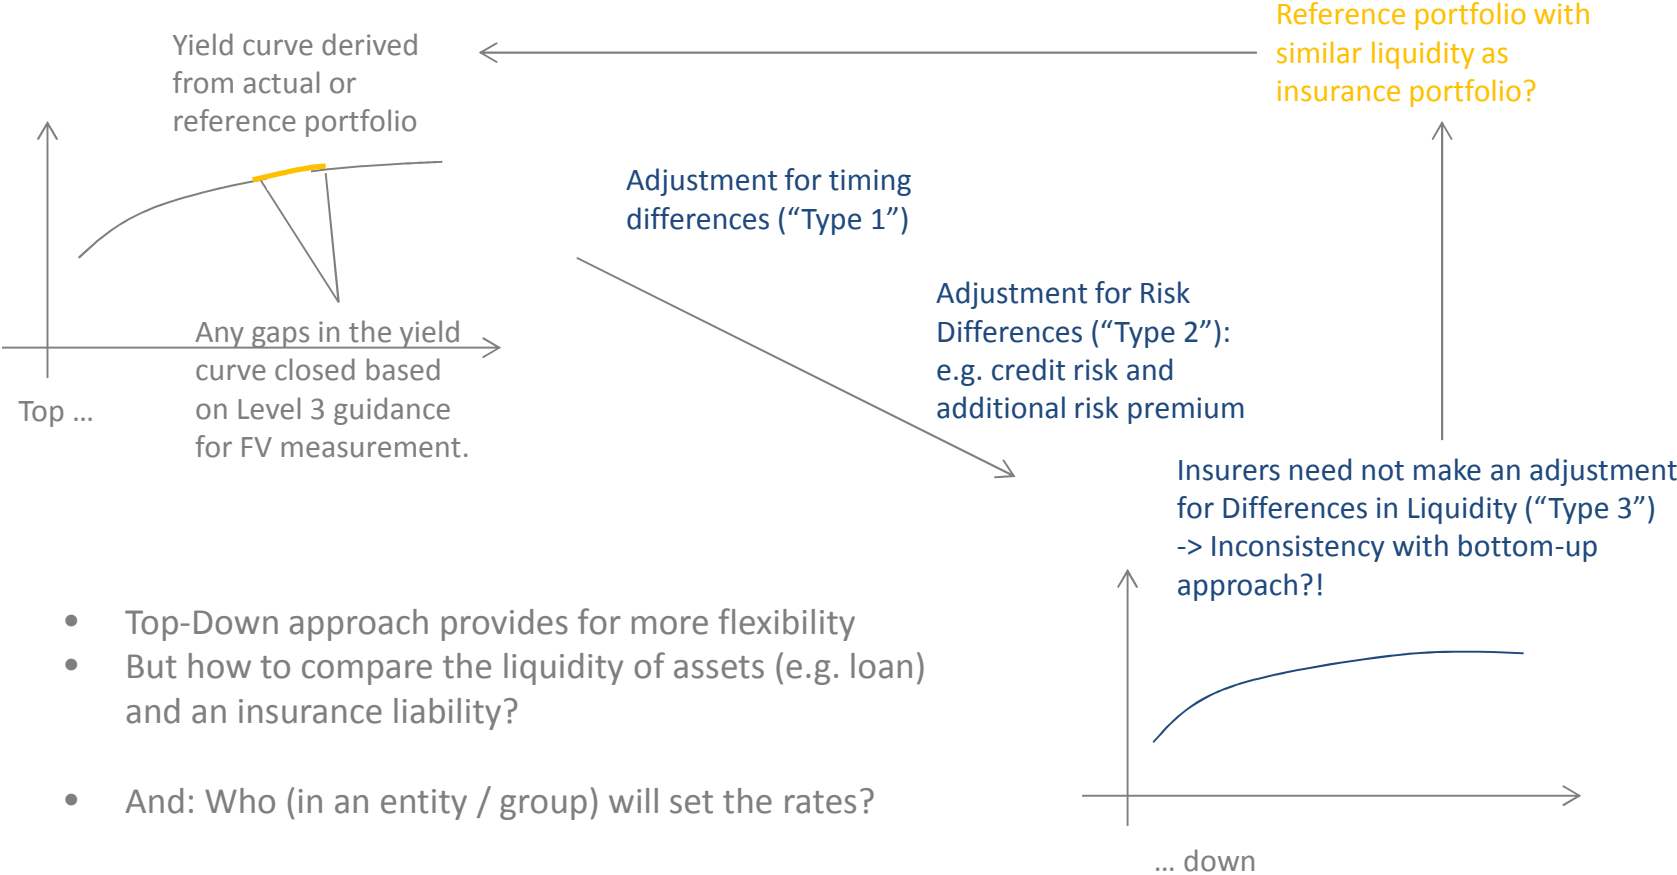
Yield curve derived from actual or reference portfolio

Reference portfolio with similar liquidity as insurance portfolio?

Adjustment for timing differences (“Type 1”)

Any gaps in the yield curve closed based on Level 3 guidance for FV measurement.

Top …

Adjustment for Risk Differences (“Type 2”): e.g. credit risk and additional risk premium

Insurers need not make an adjustment for Differences in Liquidity (“Type 3”) -> Inconsistency with bottom-up approach?!

- Top-Down approach provides for more flexibility
- But how to compare the liquidity of assets (e.g. loan) and an insurance liability?

- And: Who (in an entity / group) will set the rates?

… down